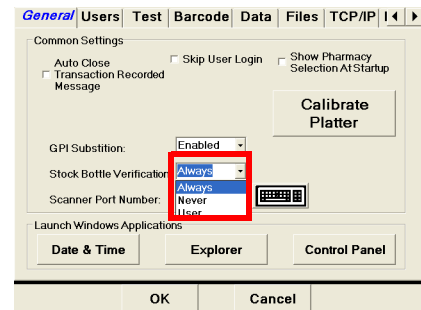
General Users Test Barcode Data Files TCP/IP

Common Settings

Auto Close Transaction Recorded Message

Skip User Login

Show Pharmacy Selection At Startup

Calibrate Platter

GPI Substition: Enabled

Stock Bottle Verification Always

Always
Never
User

Scanner Port Number:

Launch Windows Applications

Date & Time

Explorer

Control Panel

OK

Cancel